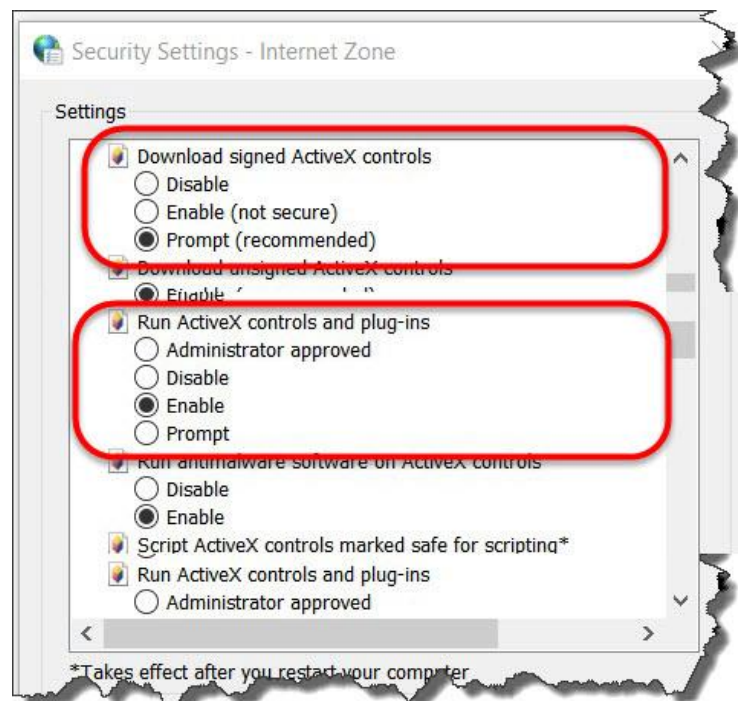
Security Settings - Internet Zone

Settings

Download signed ActiveX controls
Disable
Enable (not secure)
Prompt (recommended)
Download unsigned ActiveX controls
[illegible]
Run ActiveX controls and plug-ins
Administrator approved
Disable
Enable
Prompt
Run antimalware software on ActiveX controls
Disable
Enable
Script ActiveX controls marked safe for scripting*
Run ActiveX controls and plug-ins
Administrator approved

*Takes effect after you restart your computer